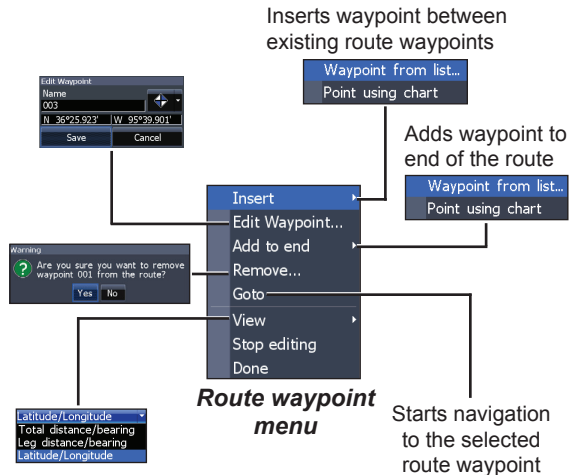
Inserts waypoint between existing route waypoints

Waypoint from list...
Point using chart

Edit Waypoint
Name
003
N 36°25.923' W 95°39.901'
Save Cancel

Adds waypoint to end of the route

Waypoint from list...
Point using chart

Insert
Edit Waypoint...
Add to end
Remove...
Goto
View
Stop editing
Done

Warning
Are you sure you want to remove waypoint 001 from the route?
Yes No

Latitude/Longitude
Total distance/bearing
Leg distance/bearing
Latitude/Longitude

Route waypoint menu

Starts navigation to the selected route waypoint